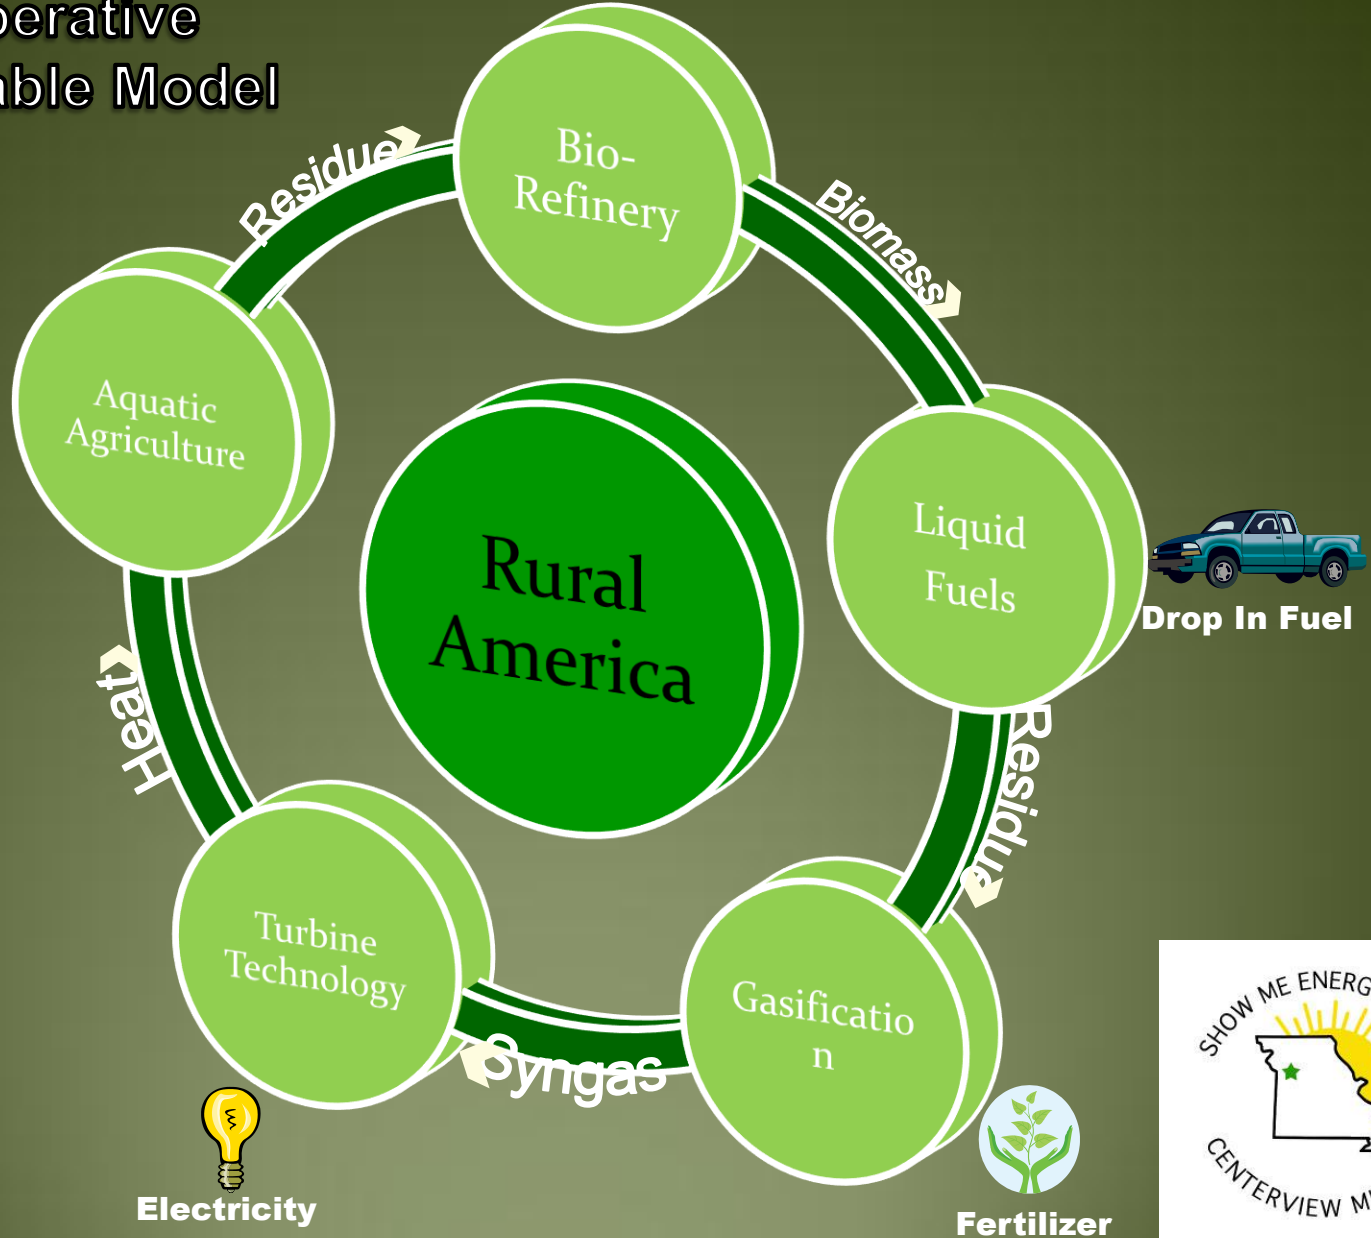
perative
able Model

Residue

Bio-Refinery

Biomass

Aquatic Agriculture

Rural America

Liquid Fuels

Drop In Fuel

Heat

Residue

Turbine Technology

Syngas

Gasificatio n

Electricity

Fertilizer

SHOW ME ENERG
CENTERVIEW M